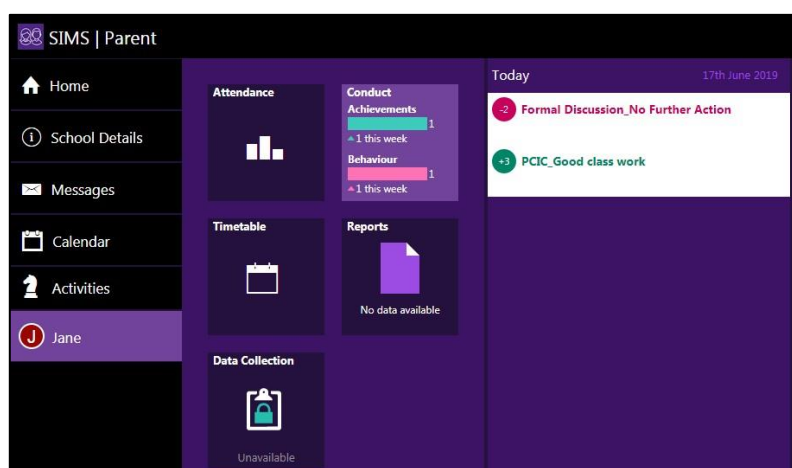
SIMS | Parent

Home

School Details

Messages

Calendar

Activities

J Jane

Attendance

Conduct
Achievements
1
1 this week
Behaviour
1
1 this week

Timetable

Reports
No data available

Data Collection
Unavailable

Today
17th June 2019

-2 Formal Discussion_No Further Action

+3 PCIC_Good class work